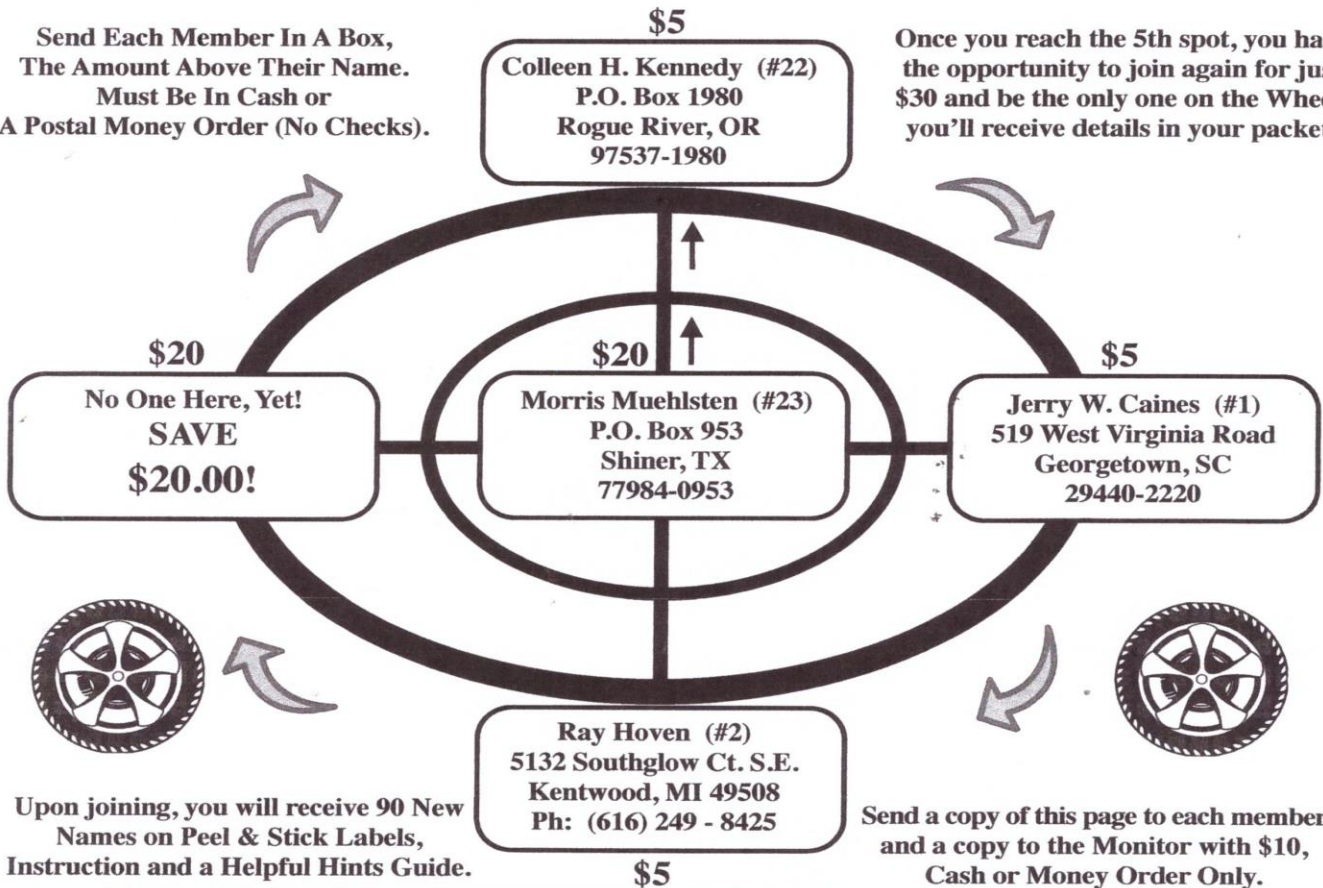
Send Each Member In A Box, The Amount Above Their Name. Must Be In Cash or A Postal Money Order (No Checks).

$5

Colleen H. Kennedy (#22)
P.O. Box 1980
Rogue River, OR
97537-1980

Once you reach the 5th spot, you ha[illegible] the opportunity to join again for ju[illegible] $30 and be the only one on the Whe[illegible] you'll receive details in your packe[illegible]

$20

No One Here, Yet!
SAVE
$20.00!

$20

Morris Muehlsten (#23)
P.O. Box 953
Shiner, TX
77984-0953

$5

Jerry W. Caines (#1)
519 West Virginia Road
Georgetown, SC
29440-2220

Ray Hoven (#2)
5132 Southglow Ct. S.E.
Kentwood, MI 49508
Ph: (616) 249 - 8425

$5

Upon joining, you will receive 90 New Names on Peel & Stick Labels, Instruction and a Helpful Hints Guide.

Send a copy of this page to each member and a copy to the Monitor with $10, Cash or Money Order Only.